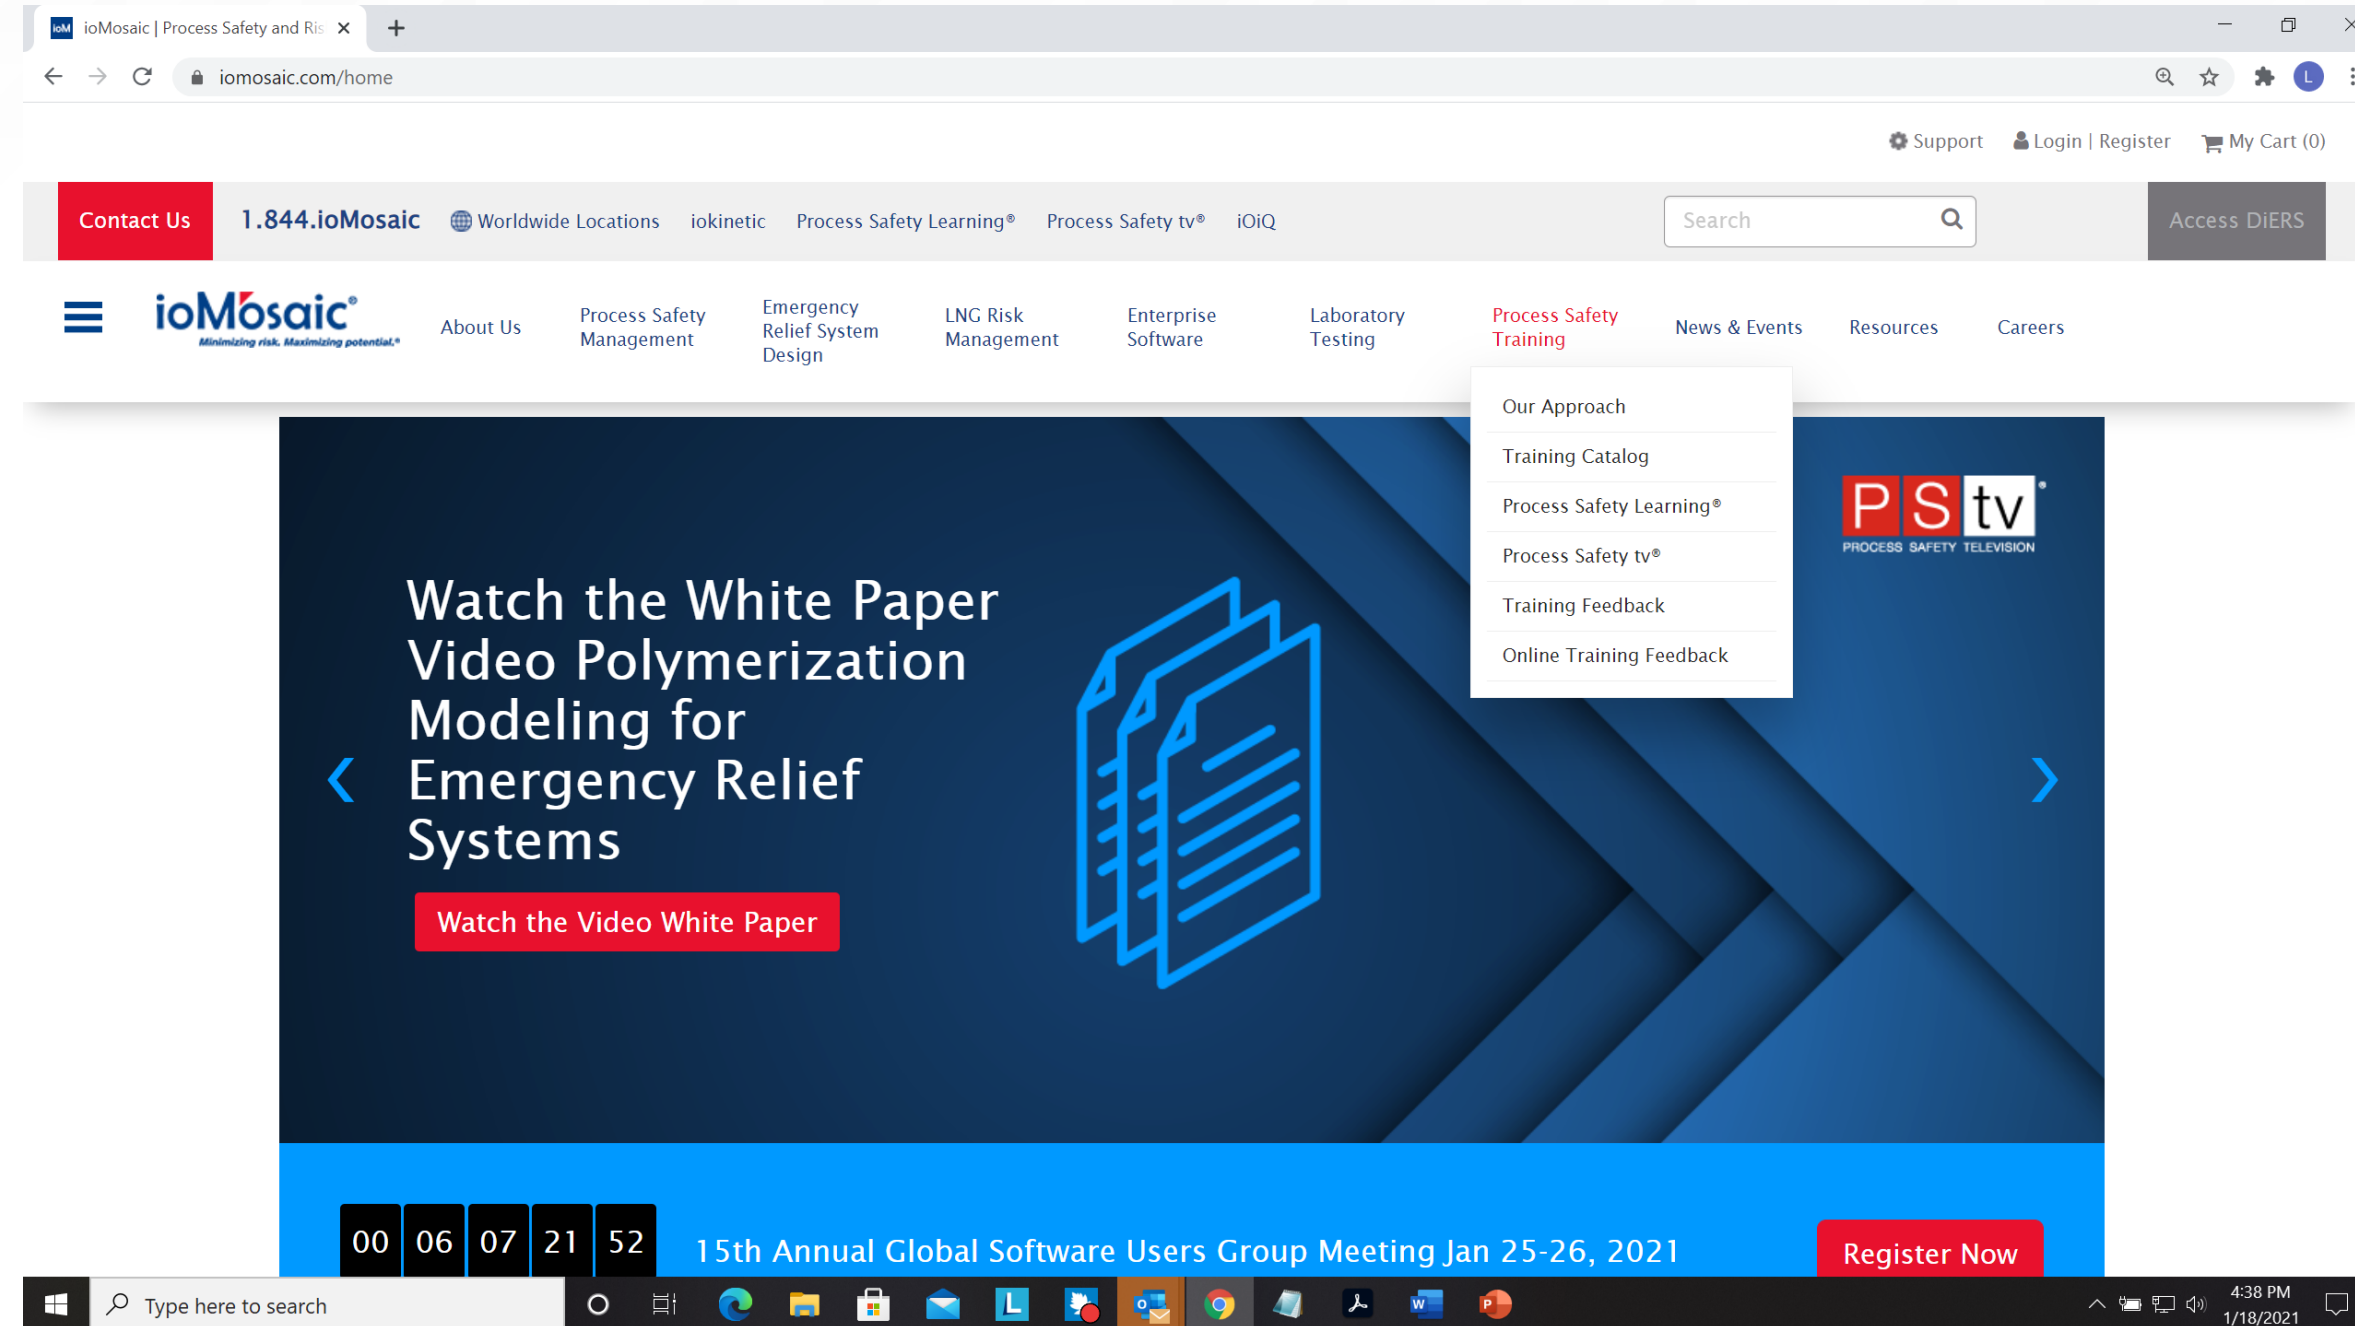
ioMosaic | Process Safety and Ris ×

iomosaic.com/home

Support  Login | Register  My Cart (0)

Contact Us  1.844.ioMosaic  Worldwide Locations  iokinetic  Process Safety Learning®  Process Safety tv®  iOiQ  Search  Access DiERS

ioMosaic® Minimizing risk. Maximizing potential.®

About Us  Process Safety Management  Emergency Relief System Design  LNG Risk Management  Enterprise Software  Laboratory Testing  Process Safety Training  News & Events  Resources  Careers

Our Approach
Training Catalog
Process Safety Learning®
Process Safety tv®
Training Feedback
Online Training Feedback

PStv® PROCESS SAFETY TELEVISION

Watch the White Paper Video Polymerization Modeling for Emergency Relief Systems

Watch the Video White Paper

00 06 07 21 52  15th Annual Global Software Users Group Meeting Jan 25-26, 2021  Register Now

Type here to search  4:38 PM 1/18/2021